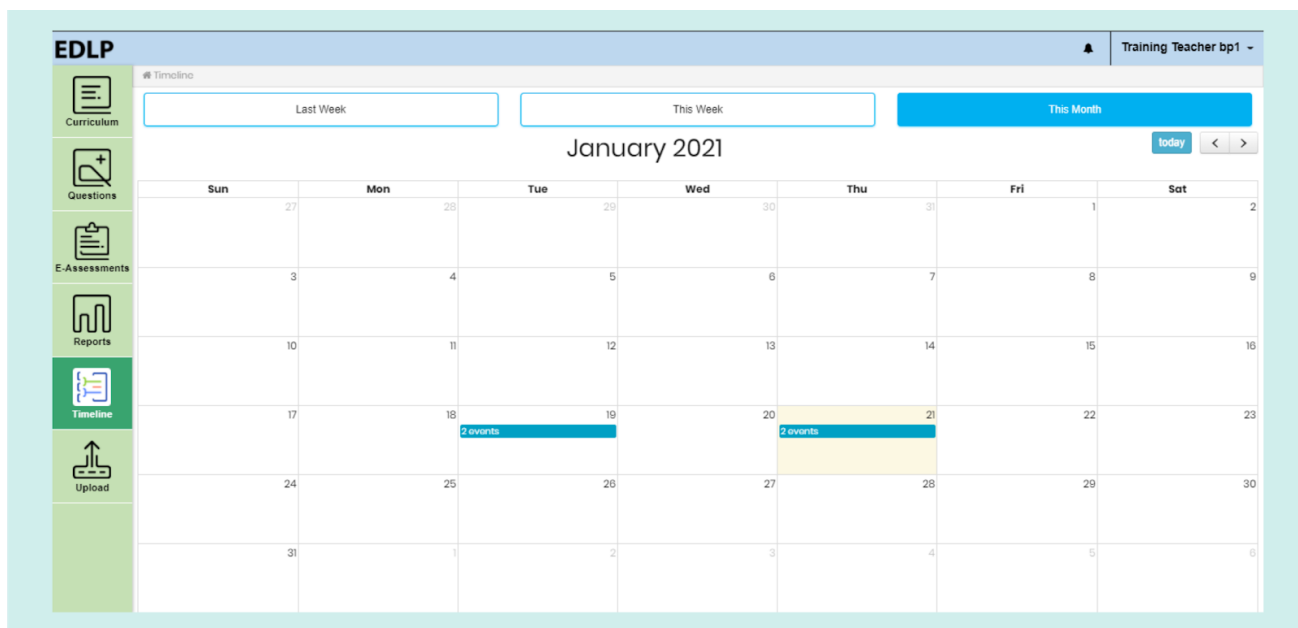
EDLP

Training Teacher bp1

Curriculum
Questions
E-Assessments
Reports
Timeline
Upload

Timeline

Last Week
This Week
This Month

today

January 2021

| Sun | Mon | Tue | Wed | Thu | Fri | Sat |
|---|---|---|---|---|---|---|
| 27 | 28 | 29 | 30 | 31 | 1 | 2 |
| 3 | 4 | 5 | 6 | 7 | 8 | 9 |
| 10 | 11 | 12 | 13 | 14 | 15 | 16 |
| 17 | 18 | 19 2 events | 20 | 21 2 events | 22 | 23 |
| 24 | 25 | 26 | 27 | 28 | 29 | 30 |
| 31 | 1 | 2 | 3 | 4 | 5 | 6 |